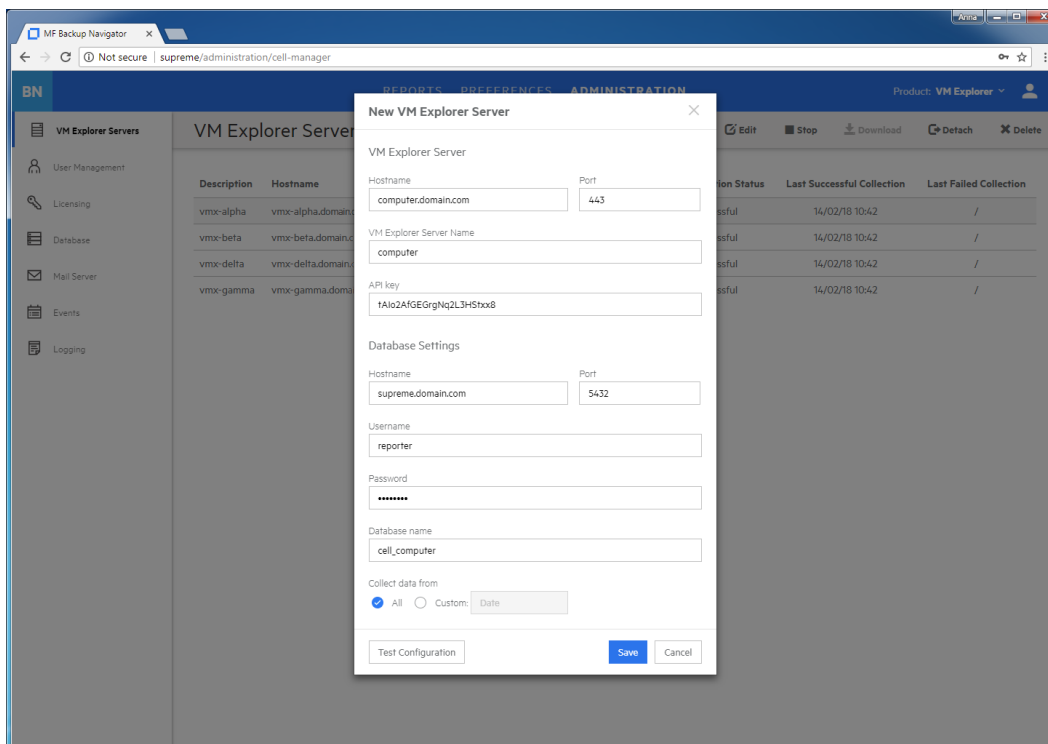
MF Backup Navigator ×

Anna

Not secure | supreme/administration/cell-manager

BN

REPORTS PREFERENCES ADMINISTRATION

Product: VM Explorer

VM Explorer Servers

User Management

Licensing

Database

Mail Server

Events

Logging

VM Explorer Server

Edit Stop Download Detach Delete

| Description | Hostname | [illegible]ion Status | Last Successful Collection | Last Failed Collection |
|---|---|---|---|---|
| vmx-alpha | vmx-alpha.domain.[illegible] | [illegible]ssful | 14/02/18 10:42 | / |
| vmx-beta | vmx-beta.domain.c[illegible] | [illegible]ssful | 14/02/18 10:42 | / |
| vmx-delta | vmx-delta.domain.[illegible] | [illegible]ssful | 14/02/18 10:42 | / |
| vmx-gamma | vmx-gamma.doma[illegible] | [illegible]ssful | 14/02/18 10:42 | / |

New VM Explorer Server

VM Explorer Server

Hostname
computer.domain.com

Port
443

VM Explorer Server Name
computer

API key
tAlo2AfGEGrgNq2L3HStxx8

Database Settings

Hostname
supreme.domain.com

Port
5432

Username
reporter

Password
••••••••

Database name
cell_computer

Collect data from
All Custom: Date

Test Configuration

Save

Cancel